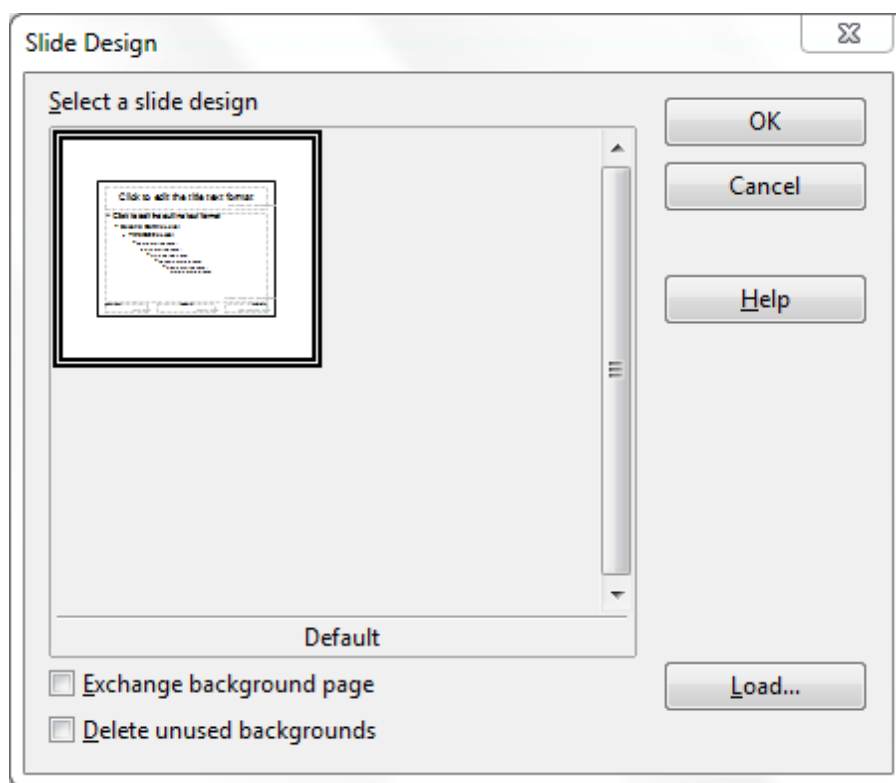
Slide Design

Select a slide design

Click to edit the title text format

Click to edit the outline text format

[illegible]

Default

OK

Cancel

Help

Exchange background page

Delete unused backgrounds

Load...